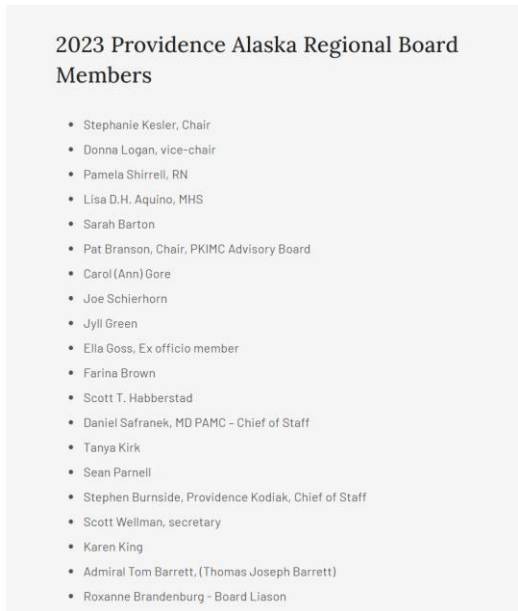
2023 Providence Alaska Regional Board Members

- Stephanie Kesler, Chair
- Donna Logan, vice-chair
- Pamela Shirrell, RN
- Lisa D.H. Aquino, MHS
- Sarah Barton
- Pat Branson, Chair, PKIMC Advisory Board
- Carol (Ann) Gore
- Joe Schierhorn
- Jyll Green
- Ella Goss, Ex officio member
- Farina Brown
- Scott T. Habberstad
- Daniel Safranek, MD PAMC – Chief of Staff
- Tanya Kirk
- Sean Parnell
- Stephen Burnside, Providence Kodiak, Chief of Staff
- Scott Wellman, secretary
- Karen King
- Admiral Tom Barrett, (Thomas Joseph Barrett)
- Roxanne Brandenburg - Board Liason